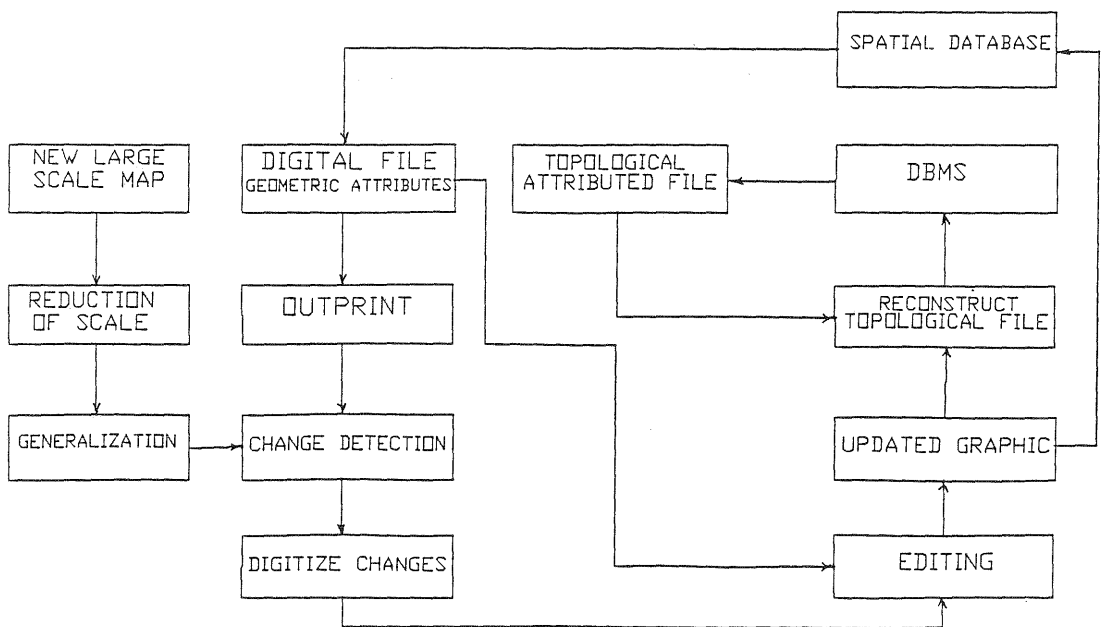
SPATIAL DATABASE

NEW LARGE SCALE MAP

DIGITAL FILE GEOMETRIC ATTRIBUTES

TOPOLOGICAL ATTRIBUTED FILE

DBMS

REDUCTION OF SCALE

OUTPRINT

RECONSTRUCT TOPOLOGICAL FILE

GENERALIZATION

CHANGE DETECTION

UPDATED GRAPHIC

DIGITIZE CHANGES

EDITING